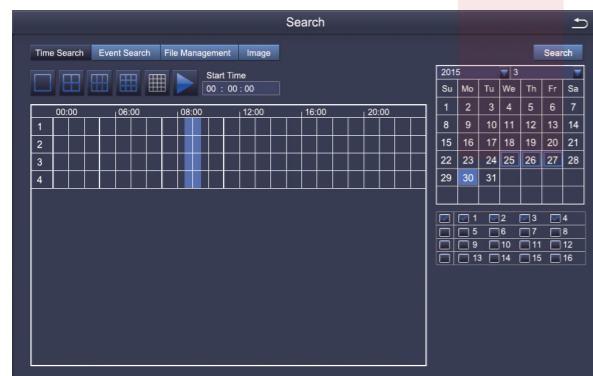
Search

Time Search | Event Search | File Management | Image

Search

Start Time
00 : 00 : 00

| | 00:00 | 06:00 | 08:00 | 12:00 | 16:00 | 20:00 |
|---|---|---|---|---|---|---|
| 1 | | | | | | |
| 2 | | | | | | |
| 3 | | | | | | |
| 4 | | | | | | |

2015 3

| Su | Mo | Tu | We | Th | Fr | Sa |
|---|---|---|---|---|---|---|
| 1 | 2 | 3 | 4 | 5 | 6 | 7 |
| 8 | 9 | 10 | 11 | 12 | 13 | 14 |
| 15 | 16 | 17 | 18 | 19 | 20 | 21 |
| 22 | 23 | 24 | 25 | 26 | 27 | 28 |
| 29 | 30 | 31 | | | | |

1 2 3 4
5 6 7 8
9 10 11 12
13 14 15 16